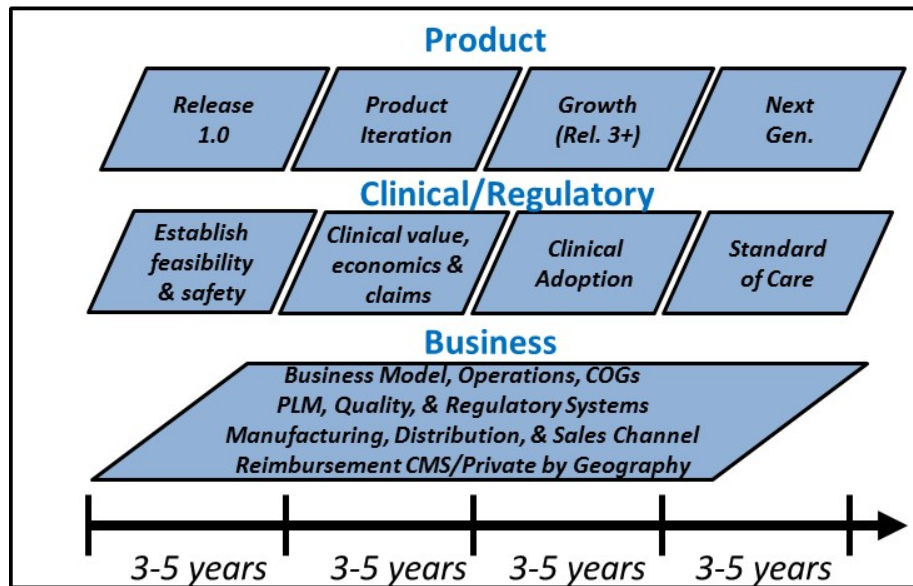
Product

Release 1.0

Product Iteration

Growth (Rel. 3+)

Next Gen.

Clinical/Regulatory

Establish feasibility & safety

Clinical value, economics & claims

Clinical Adoption

Standard of Care

Business

Business Model, Operations, COGs
PLM, Quality, & Regulatory Systems
Manufacturing, Distribution, & Sales Channel
Reimbursement CMS/Private by Geography

3-5 years

3-5 years

3-5 years

3-5 years